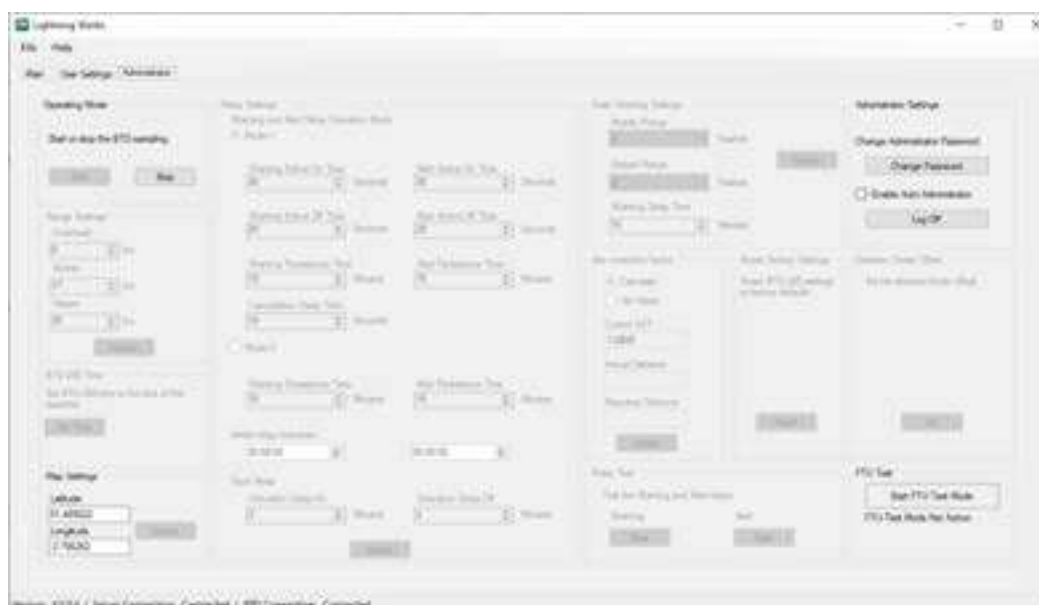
Lightning Works

File Help

Main User Settings Administration

Operating Mode

Start or stop the BTS operating

Start Stop

Range Settings

Overhead

Nearby

Distant

Update

BTS GPS Time

Set BTS GPS time to the time of the Satellites

Set Time

Map Settings

Latitude

51.489022

Longitude

-2.768262

Update

Relay Settings

Warning and Alert Relay Operation Mode

Mode 1

Warning Output On Time Seconds

Alert Output On Time Seconds

Warning Output Off Time Seconds

Alert Output Off Time Seconds

Warning Persistence Time Minutes

Alert Persistence Time Minutes

Cancellation Delay Time Seconds

Mode 2

Warning Persistence Time Minutes

Alert Persistence Time Minutes

Inhibit Relay Schedule

Flash Relay

Activation Delay On Minutes

Deactivation Delay Off Minutes

Update

Flash Warning Settings

Nearby Range

Distant Range

Warning Delay Time Minutes

Update

Site Location Setup

Calculate

Set Value

Current GPS

Manual Distance

Reported Distance

Update

Reset Factory Settings

Reset BTS GPS settings to factory defaults

Reset

Relay Test

Test the Warning and Alert relays

Warning Alert

Test Test

Administration Settings

Change Administration Password

Change Password

Enable Auto Administration

Log Off

Detection Timer Mode

Set the detection mode (Test)

Set

FTU Test

Start FTU Test Mode

FTU Test Mode Not Active

Version: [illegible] | Server Connection: Connected | BRU Connection: Connected